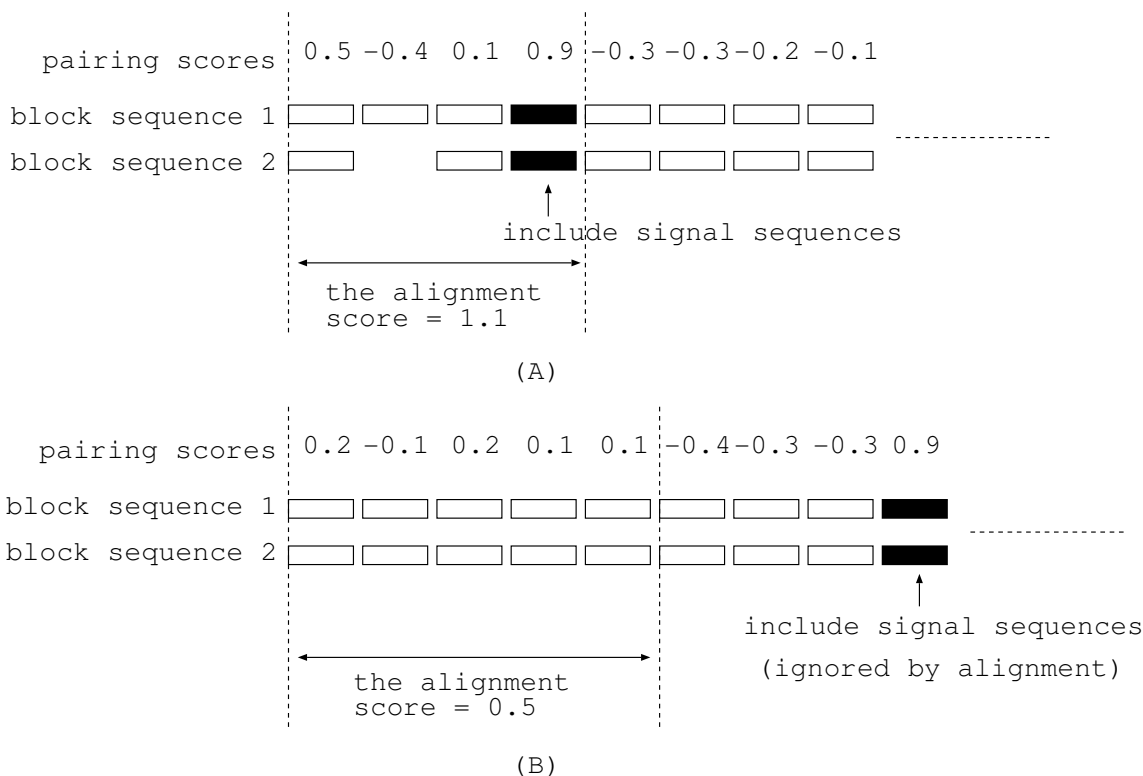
pairing scores 0.5 −0.4 0.1 0.9 −0.3 −0.3 −0.2 −0.1

block sequence 1

block sequence 2

include signal sequences

the alignment score = 1.1

(A)

pairing scores 0.2 −0.1 0.2 0.1 0.1 −0.4 −0.3 −0.3 0.9

block sequence 1

block sequence 2

include signal sequences (ignored by alignment)

the alignment score = 0.5

(B)